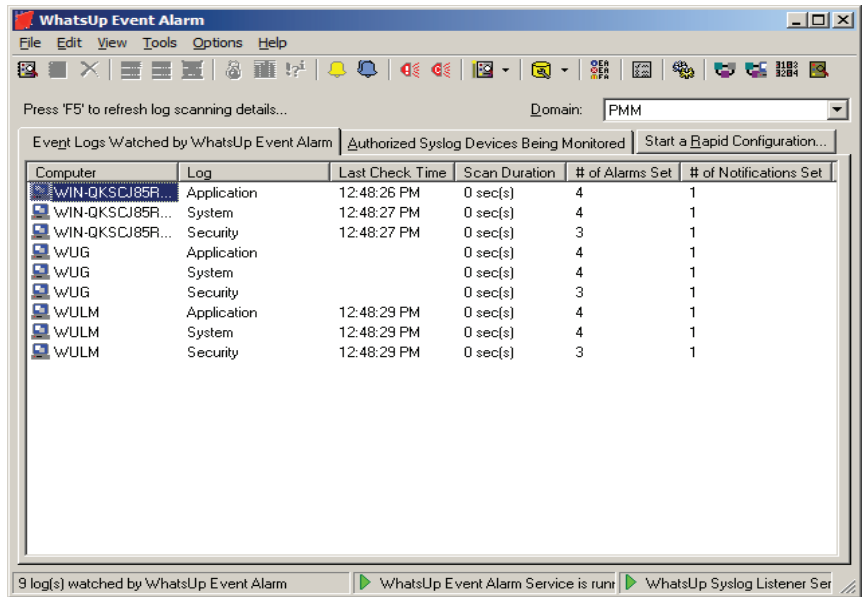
WhatsUp Event Alarm

File Edit View Tools Options Help

Press 'F5' to refresh log scanning details...

Domain: PMM

Event Logs Watched by WhatsUp Event Alarm | Authorized Syslog Devices Being Monitored | Start a Rapid Configuration...

| Computer | Log | Last Check Time | Scan Duration | # of Alarms Set | # of Notifications Set |
|---|---|---|---|---|---|
| WIN-QKSCJ85R... | Application | 12:48:26 PM | 0 sec(s) | 4 | 1 |
| WIN-QKSCJ85R... | System | 12:48:27 PM | 0 sec(s) | 4 | 1 |
| WIN-QKSCJ85R... | Security | 12:48:27 PM | 0 sec(s) | 3 | 1 |
| WUG | Application | | 0 sec(s) | 4 | 1 |
| WUG | System | | 0 sec(s) | 4 | 1 |
| WUG | Security | | 0 sec(s) | 3 | 1 |
| WULM | Application | 12:48:29 PM | 0 sec(s) | 4 | 1 |
| WULM | System | 12:48:29 PM | 0 sec(s) | 4 | 1 |
| WULM | Security | 12:48:29 PM | 0 sec(s) | 3 | 1 |

9 log(s) watched by WhatsUp Event Alarm | WhatsUp Event Alarm Service is runr | WhatsUp Syslog Listener Ser